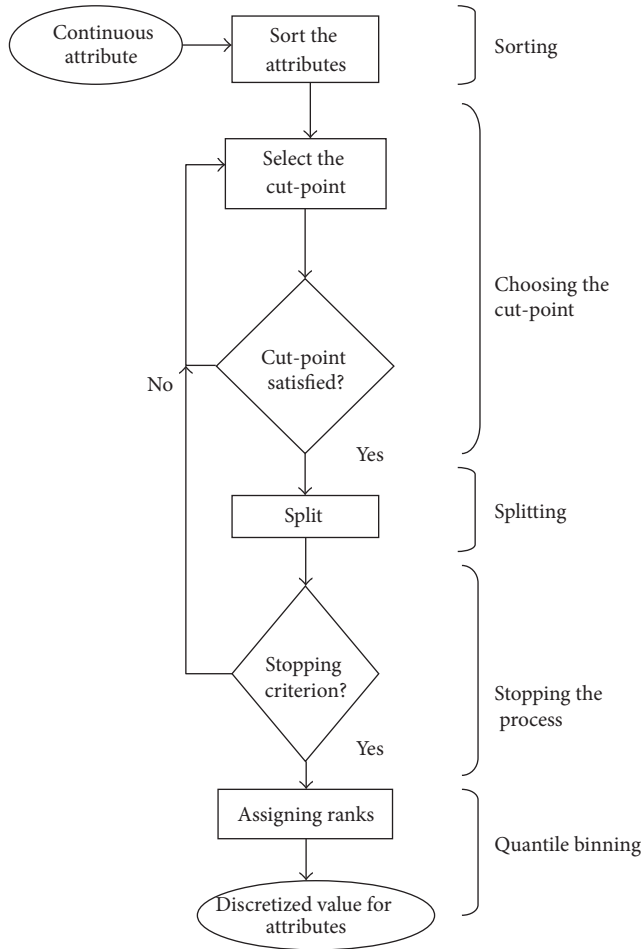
Continuous attribute

Sort the attributes

Sorting

Select the cut-point

Choosing the cut-point

Cut-point satisfied?

No

Yes

Split

Splitting

Stopping criterion?

Stopping the process

Yes

Assigning ranks

Quantile binning

Discretized value for attributes